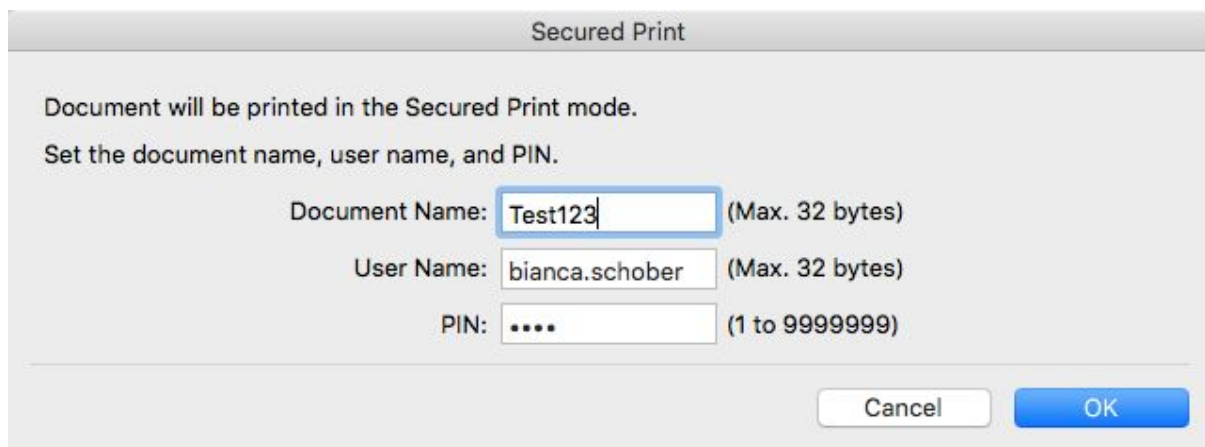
Secured Print

Document will be printed in the Secured Print mode.

Set the document name, user name, and PIN.

Document Name: Test123 (Max. 32 bytes)

User Name: bianca.schober (Max. 32 bytes)

PIN: •••• (1 to 9999999)

Cancel OK